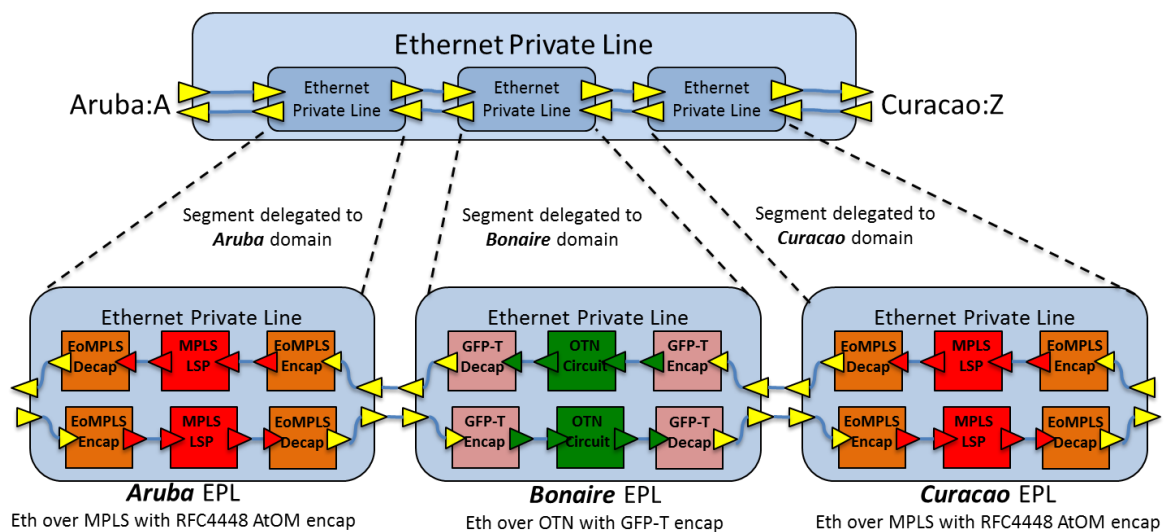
Ethernet Private Line

Aruba:A

Ethernet Private Line

Ethernet Private Line

Ethernet Private Line

Curacao:Z

Segment delegated to *Aruba* domain

Segment delegated to *Bonaire* domain

Segment delegated to *Curacao* domain

Ethernet Private Line

EoMPLS Decap

MPLS LSP

EoMPLS Encap

EoMPLS Encap

MPLS LSP

EoMPLS Decap

Ethernet Private Line

GFP-T Decap

OTN Circuit

GFP-T Encap

GFP-T Encap

OTN Circuit

GFP-T Decap

Ethernet Private Line

EoMPLS Decap

MPLS LSP

EoMPLS Encap

EoMPLS Encap

MPLS LSP

EoMPLS Decap

*Aruba* EPL
Eth over MPLS with RFC4448 AtOM encap

*Bonaire* EPL
Eth over OTN with GFP-T encap

*Curacao* EPL
Eth over MPLS with RFC4448 AtOM encap